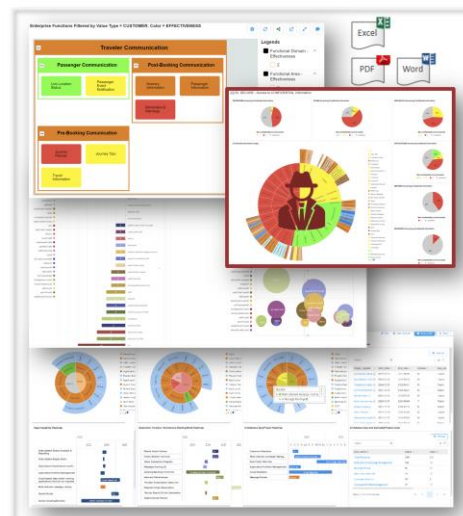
Enterprise Functions Filtered by Value Type = CUSTOMER, Color = EFFECTIVENESS

Excel

PDF

Word

Traveler Communication

Passenger Communication

Post-Booking Communication

Live Location Status

Passenger Event Notification

Service Information

Passenger Information

Pre-Booking Communication

Journey Planner

Journey Tips

Travel Information

Legends

Functional Domain - Effectiveness

Functional Area - Effectiveness

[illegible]